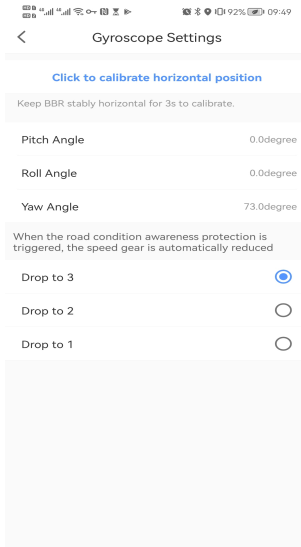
92% 09:49

<

Gyroscope Settings

Click to calibrate horizontal position

Keep BBR stably horizontal for 3s to calibrate.

Pitch Angle 0.0degree

Roll Angle 0.0degree

Yaw Angle 73.0degree

When the road condition awareness protection is triggered, the speed gear is automatically reduced

Drop to 3

Drop to 2

Drop to 1